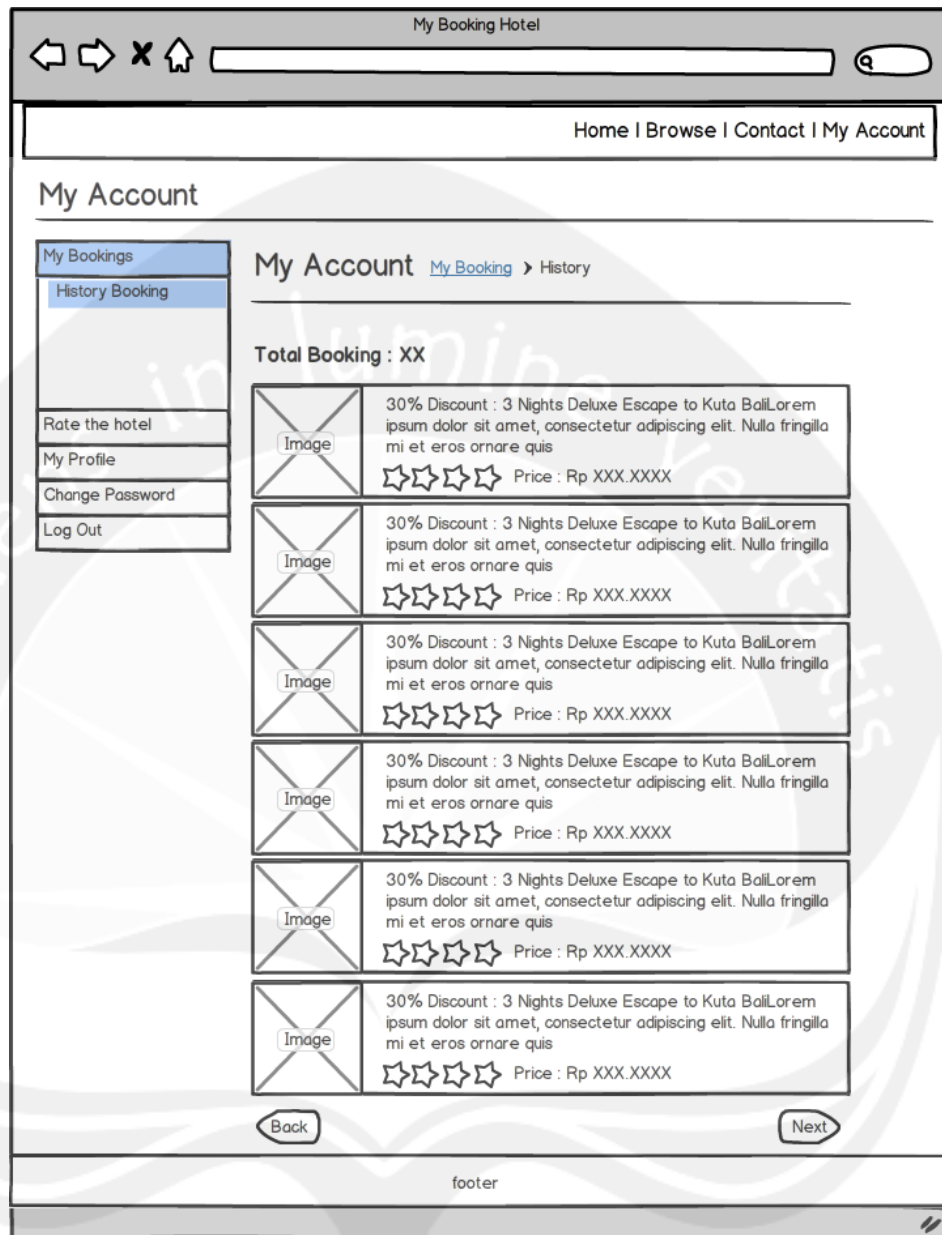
My Booking Hotel

Home I Browse I Contact I My Account

My Account

My Bookings
History Booking
Rate the hotel
My Profile
Change Password
Log Out

My Account My Booking > History

Total Booking : XX

Image
30% Discount : 3 Nights Deluxe Escape to Kuta BaliLorem ipsum dolor sit amet, consectetur adipiscing elit. Nulla fringilla mi et eros ornare quis
Price : Rp XXX.XXXX

Image
30% Discount : 3 Nights Deluxe Escape to Kuta BaliLorem ipsum dolor sit amet, consectetur adipiscing elit. Nulla fringilla mi et eros ornare quis
Price : Rp XXX.XXXX

Image
30% Discount : 3 Nights Deluxe Escape to Kuta BaliLorem ipsum dolor sit amet, consectetur adipiscing elit. Nulla fringilla mi et eros ornare quis
Price : Rp XXX.XXXX

Image
30% Discount : 3 Nights Deluxe Escape to Kuta BaliLorem ipsum dolor sit amet, consectetur adipiscing elit. Nulla fringilla mi et eros ornare quis
Price : Rp XXX.XXXX

Image
30% Discount : 3 Nights Deluxe Escape to Kuta BaliLorem ipsum dolor sit amet, consectetur adipiscing elit. Nulla fringilla mi et eros ornare quis
Price : Rp XXX.XXXX

Image
30% Discount : 3 Nights Deluxe Escape to Kuta BaliLorem ipsum dolor sit amet, consectetur adipiscing elit. Nulla fringilla mi et eros ornare quis
Price : Rp XXX.XXXX

Back
Next

footer